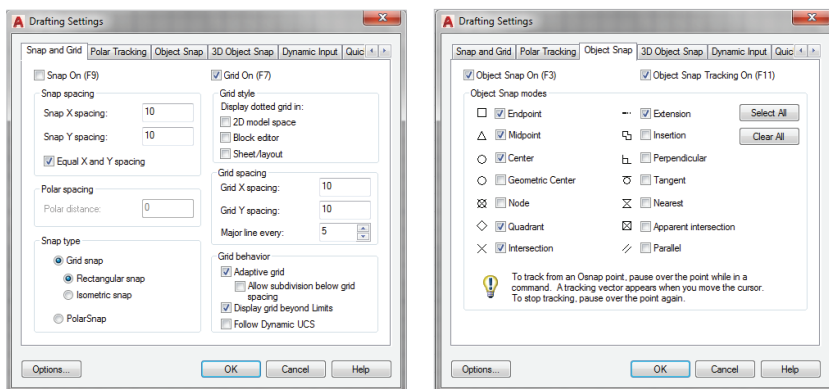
Drafting Settings

Snap and Grid | Polar Tracking | Object Snap | 3D Object Snap | Dynamic Input | Quic

Snap On (F9)

Snap spacing
Snap X spacing: 10
Snap Y spacing: 10
Equal X and Y spacing

Polar spacing
Polar distance: 0

Snap type
Grid snap
Rectangular snap
Isometric snap
PolarSnap

Grid On (F7)

Grid style
Display dotted grid in:
2D model space
Block editor
Sheet/layout

Grid spacing
Grid X spacing: 10
Grid Y spacing: 10
Major line every: 5

Grid behavior
Adaptive grid
Allow subdivision below grid spacing
Display grid beyond Limits
Follow Dynamic UCS

Options... OK Cancel Help

Drafting Settings

Snap and Grid | Polar Tracking | Object Snap | 3D Object Snap | Dynamic Input | Quic

Object Snap On (F3)
Object Snap Tracking On (F11)

Object Snap modes
Endpoint
Midpoint
Center
Geometric Center
Node
Quadrant
Intersection
Extension
Insertion
Perpendicular
Tangent
Nearest
Apparent intersection
Parallel
Select All
Clear All

To track from an Osnap point, pause over the point while in a command. A tracking vector appears when you move the cursor. To stop tracking, pause over the point again.

Options... OK Cancel Help